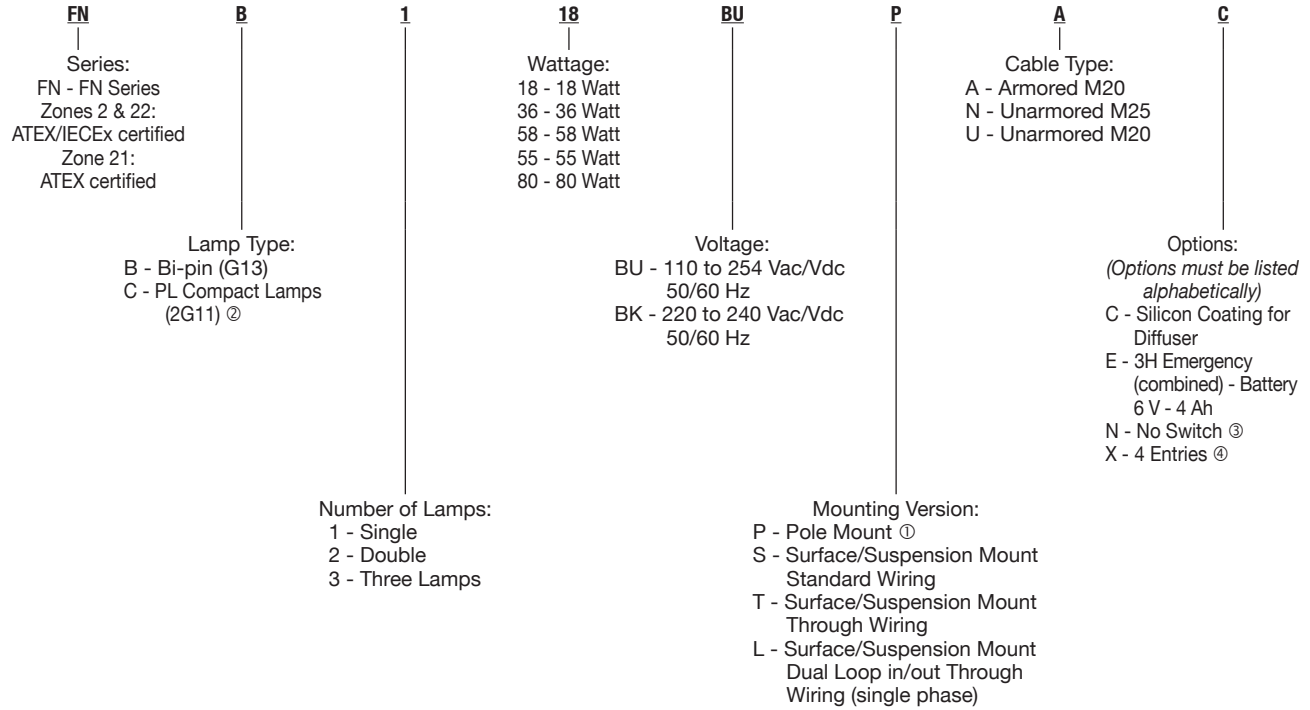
FN B 1 18 BU P A C

Series:
FN - FN Series
Zones 2 & 22:
ATEX/IECEx certified
Zone 21:
ATEX certified

Wattage:
18 - 18 Watt
36 - 36 Watt
58 - 58 Watt
55 - 55 Watt
80 - 80 Watt

Cable Type:
A - Armored M20
N - Unarmored M25
U - Unarmored M20

Lamp Type:
B - Bi-pin (G13)
C - PL Compact Lamps (2G11) ②

Voltage:
BU - 110 to 254 Vac/Vdc 50/60 Hz
BK - 220 to 240 Vac/Vdc 50/60 Hz

Options:
*(Options must be listed alphabetically)*
C - Silicon Coating for Diffuser
E - 3H Emergency (combined) - Battery 6 V - 4 Ah
N - No Switch ③
X - 4 Entries ④

Number of Lamps:
1 - Single
2 - Double
3 - Three Lamps

Mounting Version:
P - Pole Mount ①
S - Surface/Suspension Mount Standard Wiring
T - Surface/Suspension Mount Through Wiring
L - Surface/Suspension Mount Dual Loop in/out Through Wiring (single phase)